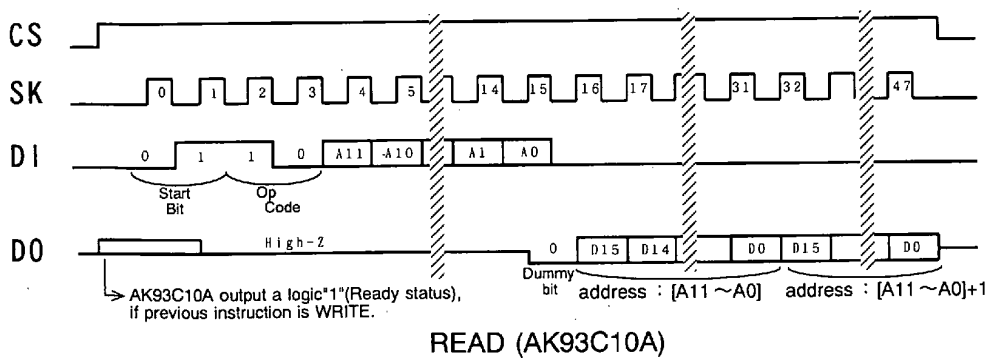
CS

SK

0 1 2 3 4 5 14 15 16 17 31 32 47

DI

0 1 1 0 A11 A10 A1 A0

Start Bit

Op Code

DO

High-Z

0

Dummy bit

D15 D14 D0 D15 D0

address : [A11 ~ A0]

address : [A11 ~ A0]+1

AK93C10A output a logic"1"(Ready status), if previous instruction is WRITE.

READ (AK93C10A)